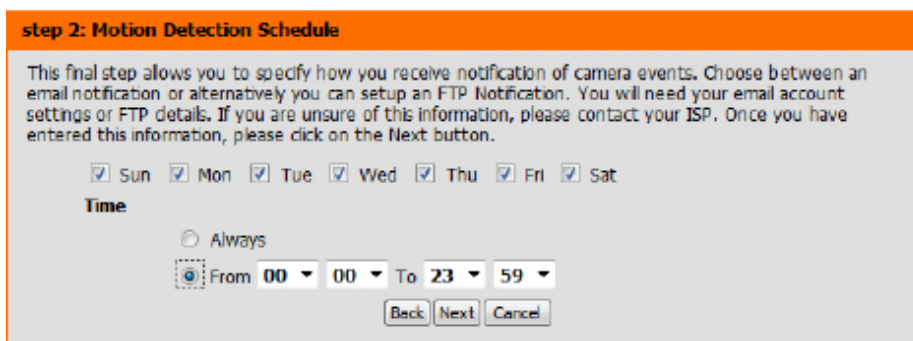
step 2: Motion Detection Schedule

This final step allows you to specify how you receive notification of camera events. Choose between an email notification or alternatively you can setup an FTP Notification. You will need your email account settings or FTP details. If you are unsure of this information, please contact your ISP. Once you have entered this information, please click on the Next button.

☑ Sun ☑ Mon ☑ Tue ☑ Wed ☑ Thu ☑ Fri ☑ Sat

Time

Always

From 00 00 To 23 59

Back Next Cancel